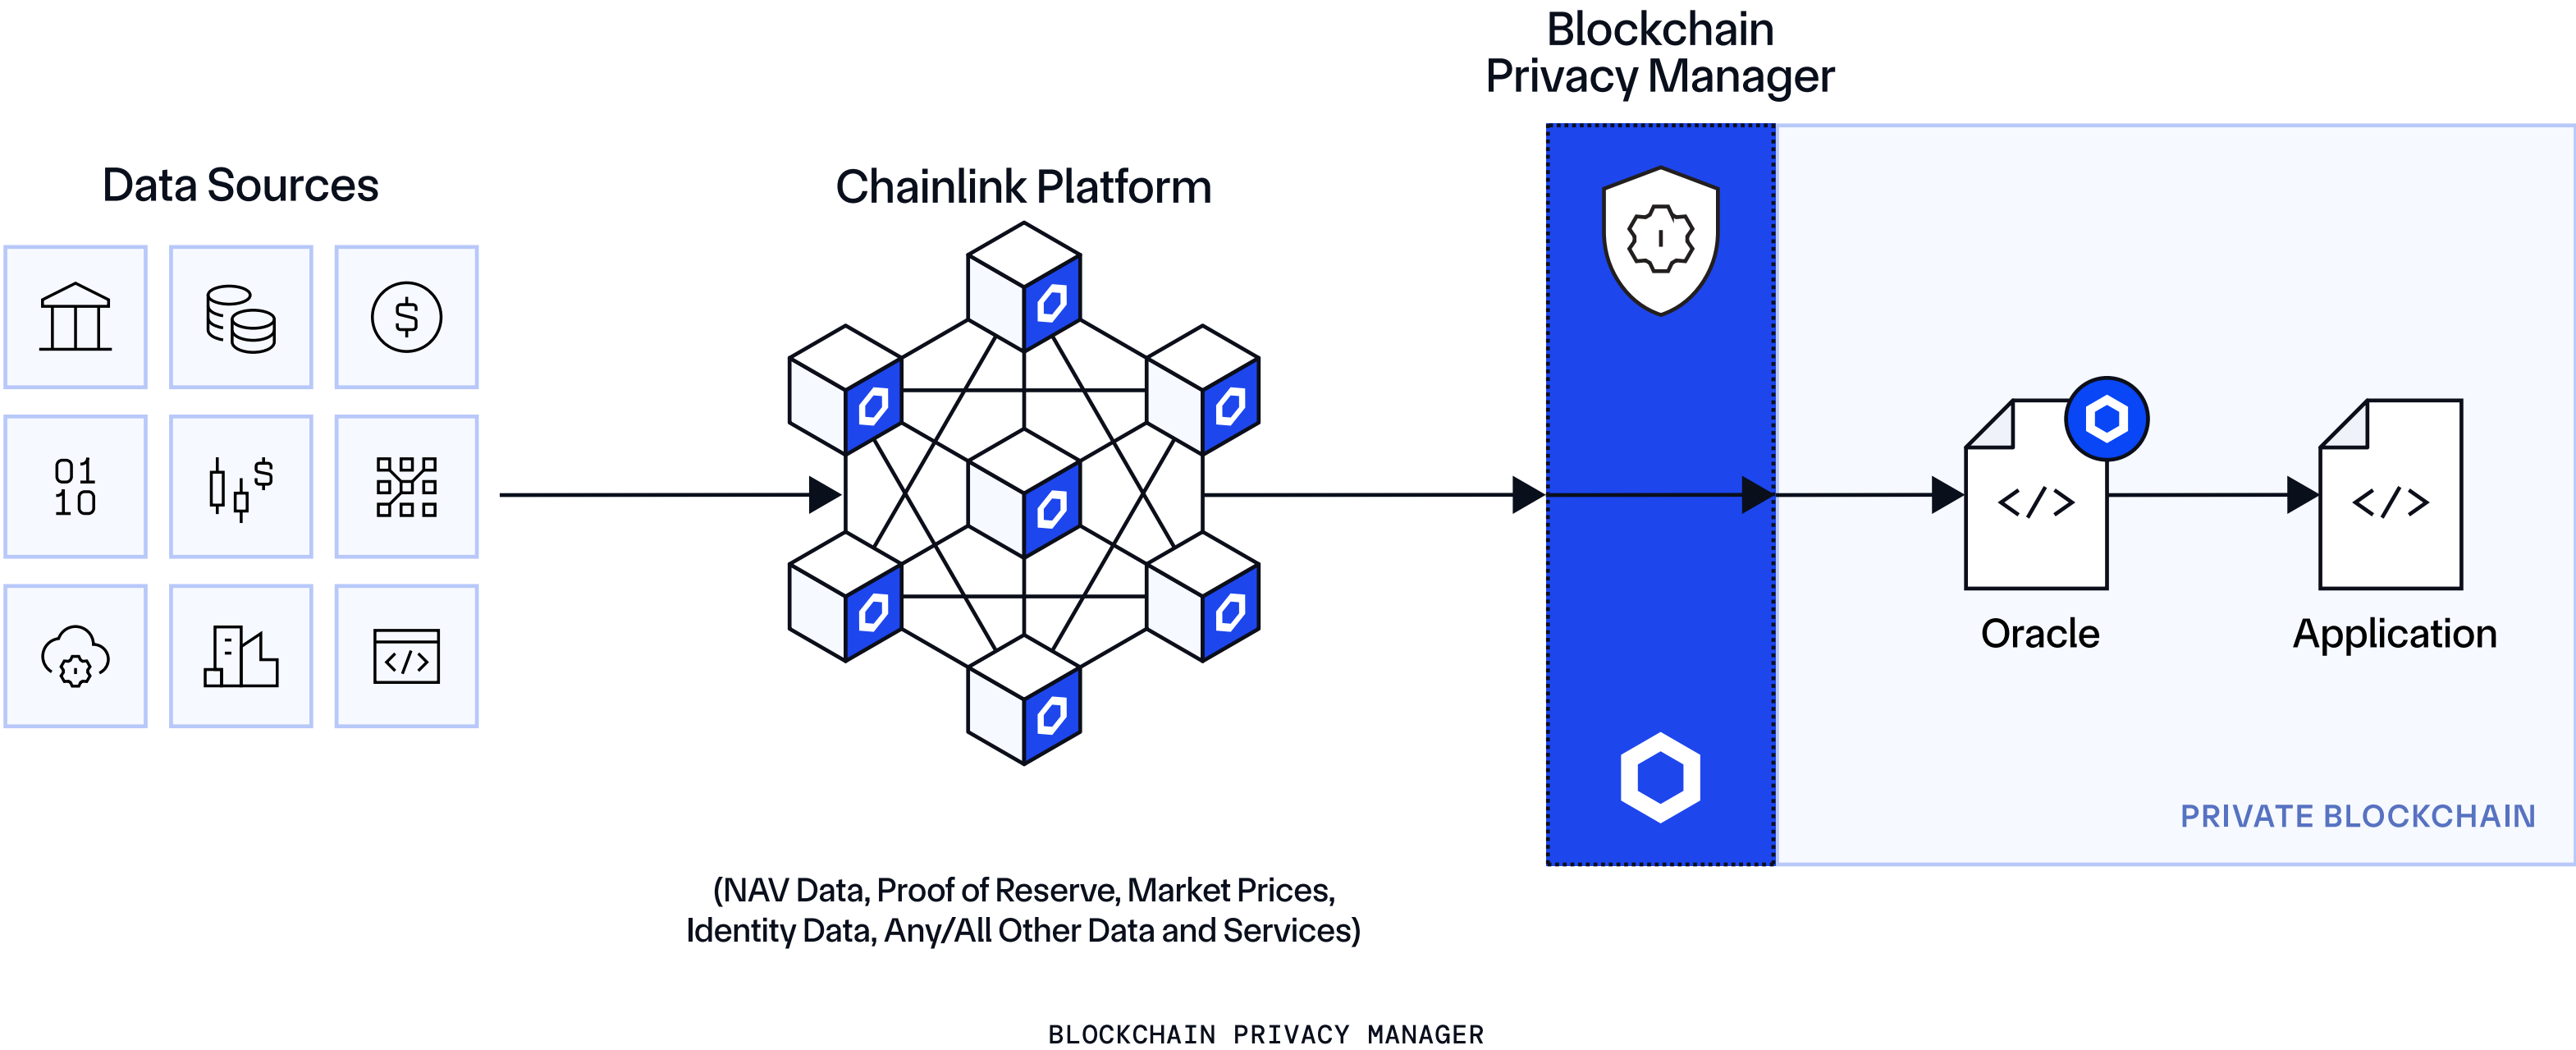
Blockchain Privacy Manager

Data Sources

Chainlink Platform

01
10

$

$

</>

</>

</>

Oracle

Application

PRIVATE BLOCKCHAIN

(NAV Data, Proof of Reserve, Market Prices, Identity Data, Any/All Other Data and Services)

BLOCKCHAIN PRIVACY MANAGER